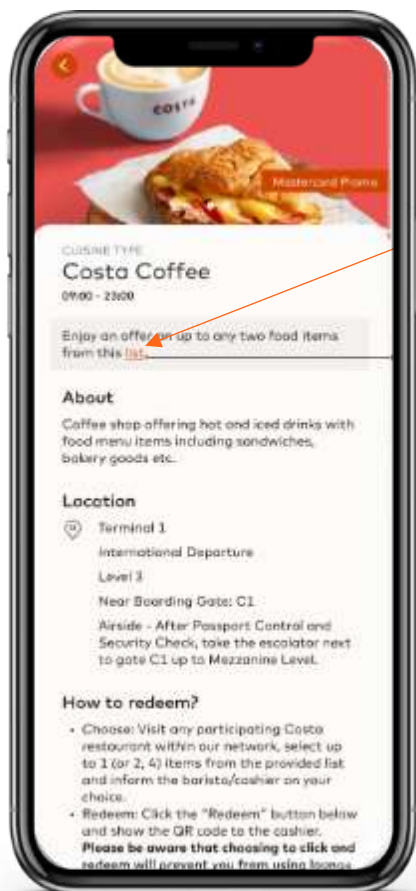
COSTA

Mastercard Promo

CUISINE TYPE

Costa Coffee

09:00 - 23:00

Enjoy an offer on up to any two food items from this list.

About

Coffee shop offering hot and iced drinks with food menu items including sandwiches, bakery goods etc.

Location

Terminal 1

International Departure

Level 3

Near Boarding Gate: C1

Airside - After Passport Control and Security Check, take the escalator next to gate C1 up to Mezzanine Level.

How to redeem?

• Choose: Visit any participating Costa restaurant within our network, select up to 1 (or 2, 4) items from the provided list and inform the barista/cashier on your choice.

• Redeem: Click the "Redeem" button below and show the QR code to the cashier. **Please be aware that choosing to click and redeem will prevent you from using lounge**